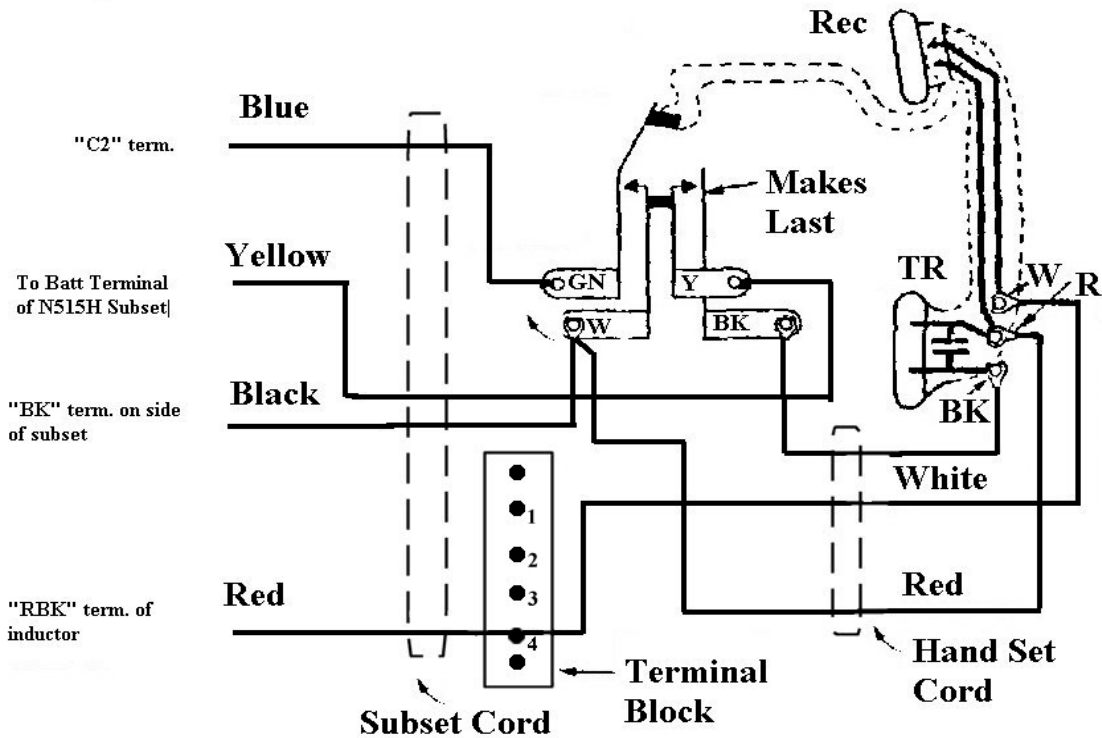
Rec

Blue

"C2" term.

Makes Last

Yellow

To Batt Terminal of N515H Subset|

GN

Y

W

BK

TR

W

R

Black

"BK" term. on side of subset

BK

White

1

2

3

4

Red

"RBK" term. of inductor

Red

Terminal Block

Hand Set Cord

Subset Cord